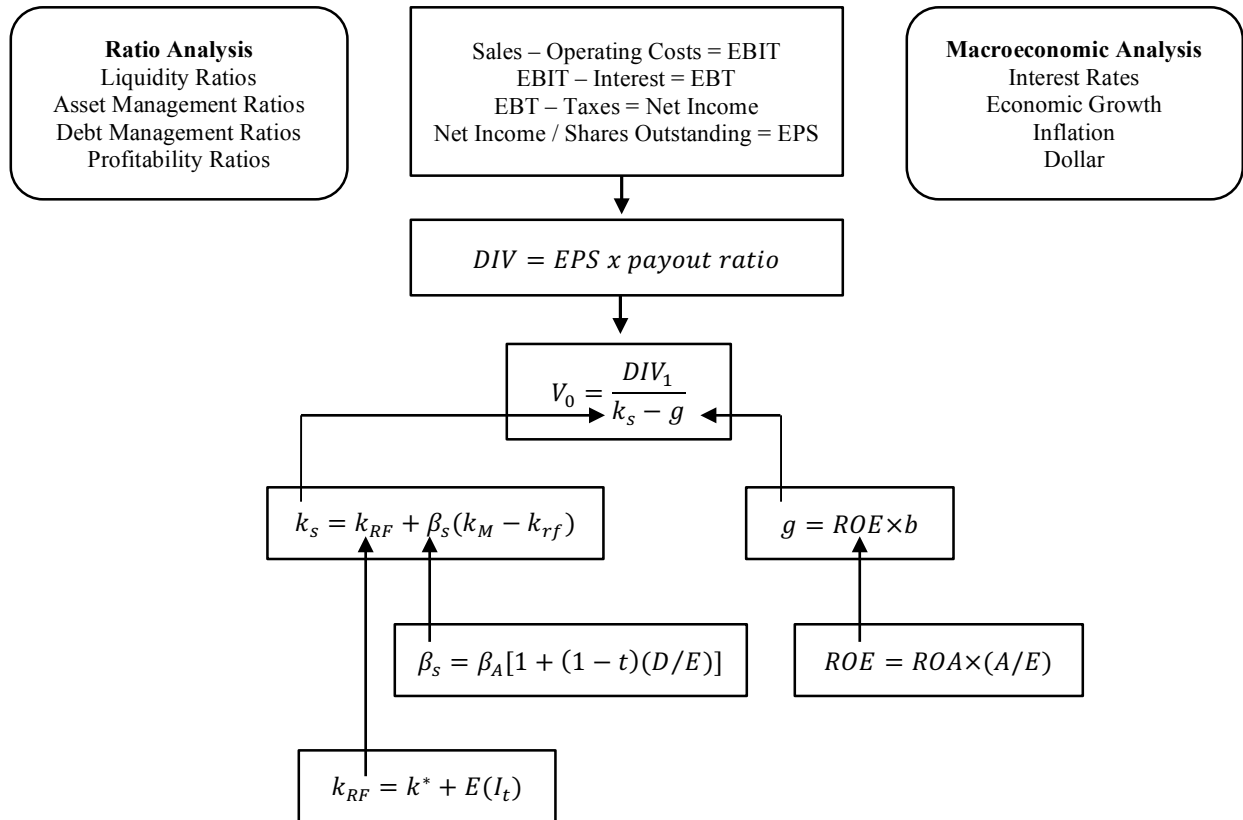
**Ratio Analysis**
Liquidity Ratios
Asset Management Ratios
Debt Management Ratios
Profitability Ratios

Sales – Operating Costs = EBIT
EBIT – Interest = EBT
EBT – Taxes = Net Income
Net Income / Shares Outstanding = EPS

**Macroeconomic Analysis**
Interest Rates
Economic Growth
Inflation
Dollar

$DIV = EPS\ x\ payout\ ratio$

$V_0 = \frac{DIV_1}{k_s - g}$

$k_s = k_{RF} + \beta_s(k_M - k_{rf})$

$g = ROE \times b$

$\beta_s = \beta_A[1 + (1 - t)(D/E)]$

$ROE = ROA \times (A/E)$

$k_{RF} = k^* + E(I_t)$